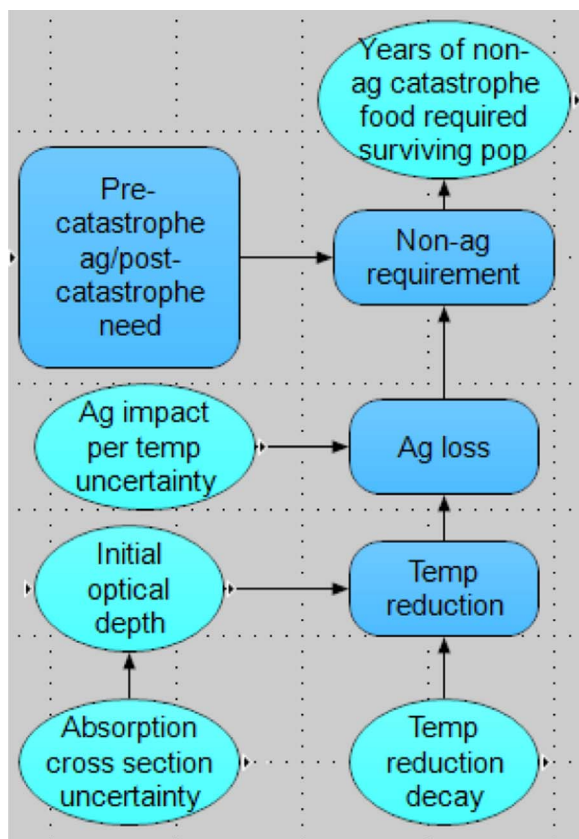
Years of non-ag catastrophe food required surviving pop

Pre-catastrophe ag/post-catastrophe need

Non-ag requirement

Ag impact per temp uncertainty

Ag loss

Initial optical depth

Temp reduction

Absorption cross section uncertainty

Temp reduction decay